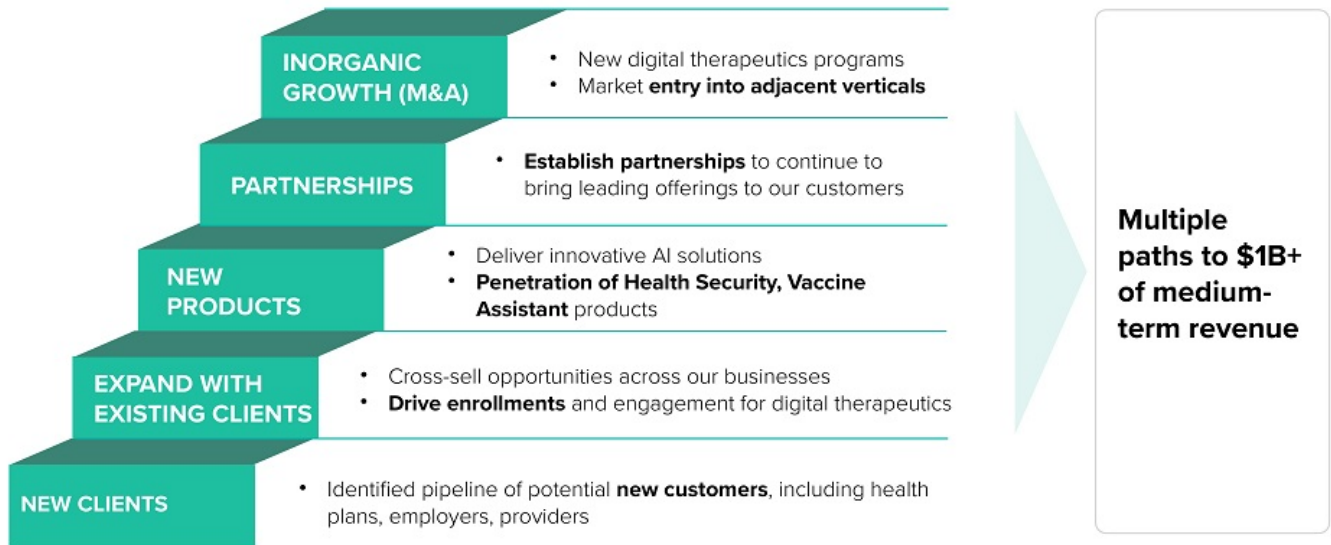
INORGANIC GROWTH (M&A)

• New digital therapeutics programs
• Market entry into adjacent verticals

PARTNERSHIPS

• Establish partnerships to continue to bring leading offerings to our customers

NEW PRODUCTS

• Deliver innovative AI solutions
• Penetration of Health Security, Vaccine Assistant products

EXPAND WITH EXISTING CLIENTS

• Cross-sell opportunities across our businesses
• Drive enrollments and engagement for digital therapeutics

NEW CLIENTS

• Identified pipeline of potential new customers, including health plans, employers, providers

Multiple paths to \$1B+ of medium-term revenue